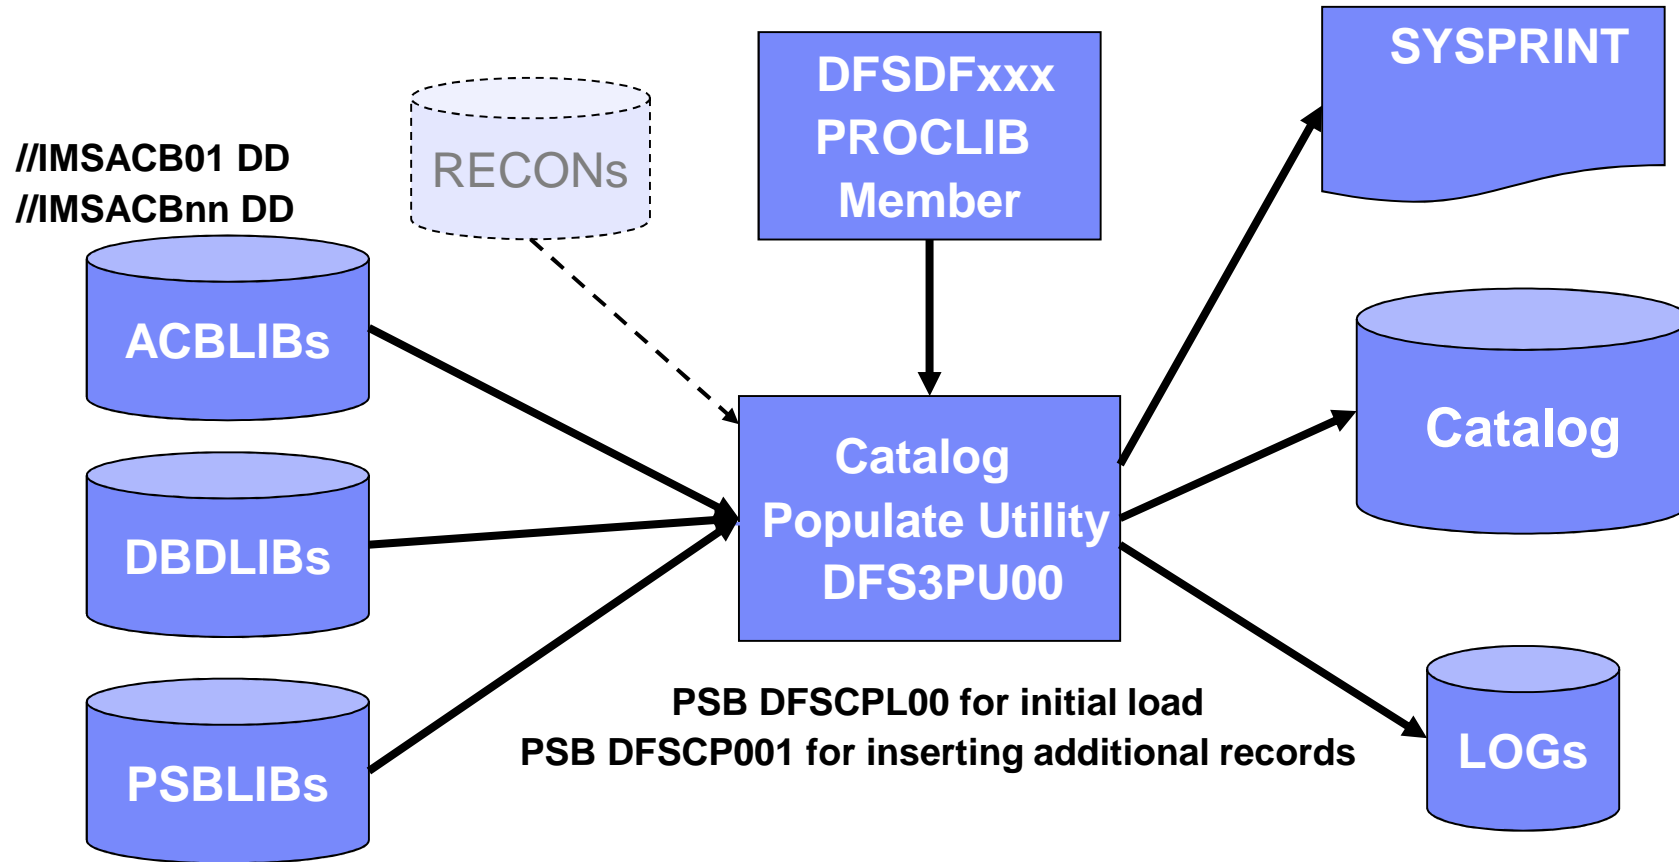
//IMSACB01 DD
//IMSACBnn DD

RECONs

DFSDFxxx
PROCLIB
Member

SYSPRINT

ACBLIBs

DBDLIBs

PSBLIBs

Catalog
Populate Utility
DFS3PU00

Catalog

LOGs

PSB DFSCPL00 for initial load
PSB DFSCP001 for inserting additional records